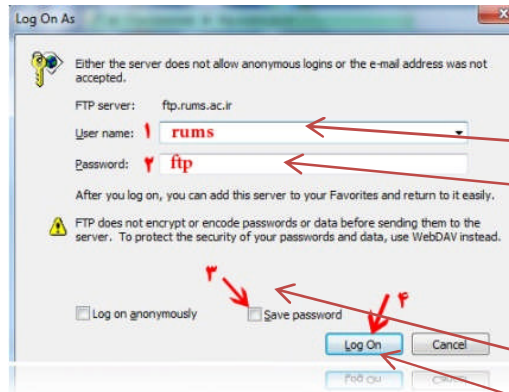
Log On As

Either the server does not allow anonymous logins or the e-mail address was not accepted.

FTP server: ftp.rums.ac.ir

User name: ۱ rums

Password: ۲ ftp

After you log on, you can add this server to your Favorites and return to it easily.

FTP does not encrypt or encode passwords or data before sending them to the server. To protect the security of your passwords and data, use WebDAV instead.

۳

۴

Log on anonymously

Save password

Log On

Cancel